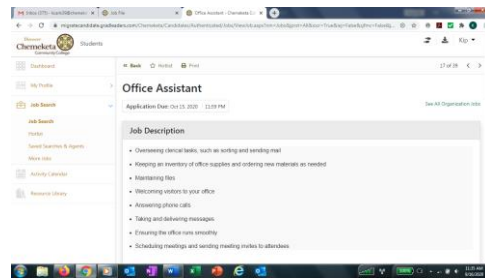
Inbox (375) - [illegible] | Job File | Office Assistant - Chemeketa C... ×

mcgeestcandidate.gradleaders.com/Chemeketa/Candidates/Authenticated/Jobs/ViewJob.aspx?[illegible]

Chemeketa Community College Students

Kip

Dashboard

My Profile

Job Search

Job Search

Invites

Saved Searches & Agents

More Jobs

Activity Calendar

Resource Library

« Back ☆ Hotlist Print

17 of 29 < >

Office Assistant

Application Due: Oct 15, 2020 11:59 PM

See All Organization Jobs

Job Description

• Overseeing clerical tasks, such as sorting and sending mail

• Keeping an inventory of office supplies and ordering new materials as needed

• Maintaining files

• Welcoming visitors to your office

• Answering phone calls

• Taking and delivering messages

• Ensuring the office runs smoothly

• Scheduling meetings and sending meeting invites to attendees

11:35 AM
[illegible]